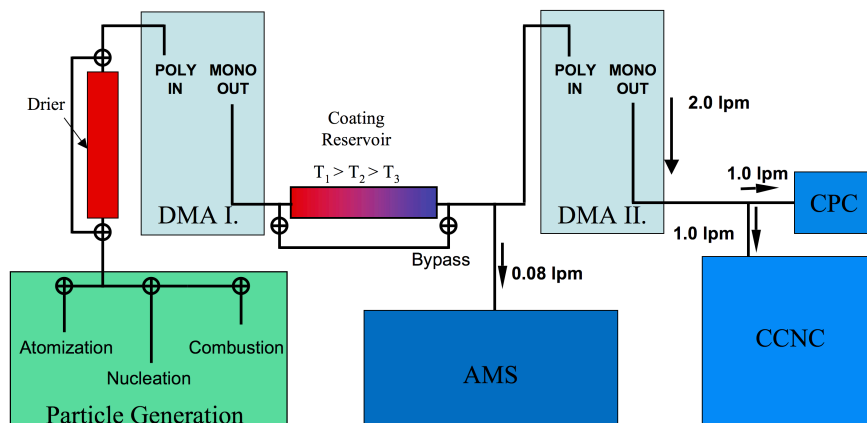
Drier

POLY IN

MONO OUT

DMA I.

Coating Reservoir

$T_1 > T_2 > T_3$

Bypass

POLY IN

MONO OUT

DMA II.

2.0 lpm

1.0 lpm

CPC

1.0 lpm

0.08 lpm

Atomization

Nucleation

Combustion

Particle Generation

AMS

CCNC